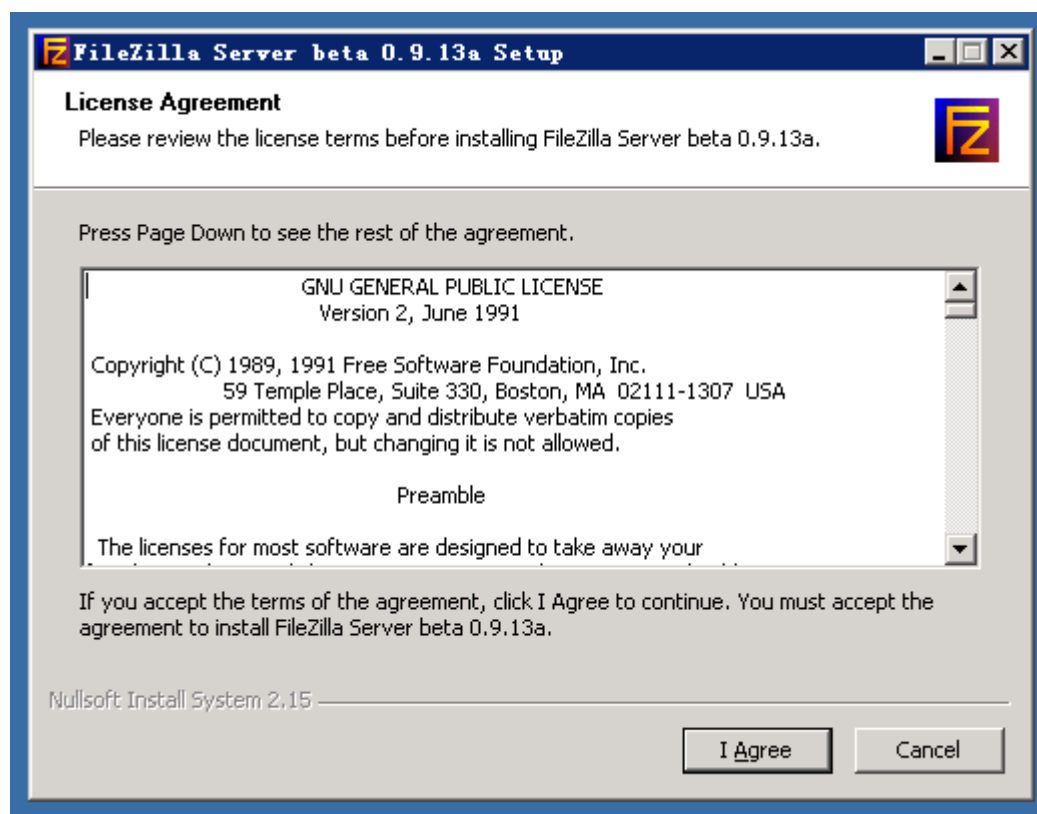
FileZilla Server beta 0.9.13a Setup

License Agreement
Please review the license terms before installing FileZilla Server beta 0.9.13a.

Press Page Down to see the rest of the agreement.

GNU GENERAL PUBLIC LICENSE
Version 2, June 1991

Copyright (C) 1989, 1991 Free Software Foundation, Inc.
59 Temple Place, Suite 330, Boston, MA 02111-1307 USA
Everyone is permitted to copy and distribute verbatim copies
of this license document, but changing it is not allowed.

Preamble

The licenses for most software are designed to take away your
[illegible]

If you accept the terms of the agreement, click I Agree to continue. You must accept the agreement to install FileZilla Server beta 0.9.13a.

Nullsoft Install System 2.15

I Agree

Cancel